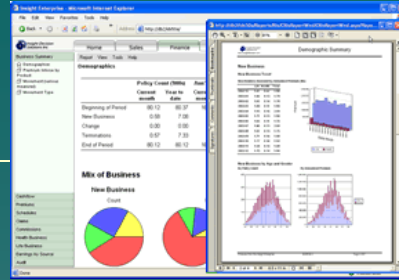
Insight Enterprise - Microsoft Internet Explorer

File Edit View Favorites Tools Help

Back

Address http://dit/Wise

Insight Decision Solutions Inc

Home Sales Finance

Report View Tools Help

Business Summary

Demographics

Portfolio Mix

Movement

Movement Type

Demographics

| | Policy Count (000s) | | June |
|---|---|---|---|
| | Current month | Year to date | |
| Beginning of Period | 80.12 | 80.37 | |
| New Business | 0.99 | 7.06 | |
| Change | 0.00 | 0.00 | |
| Terminations | 0.57 | 7.33 | |
| End of Period | 80.12 | 80.12 | |

Mix of Business

New Business

Count

Portfolio

Profitability

Schedules

Claims

Commissions

Health Business

Life Business

Earnings by Source

Audit

Done

Demographic Summary

New Business

New Business Trend

New Business by Age and Gender